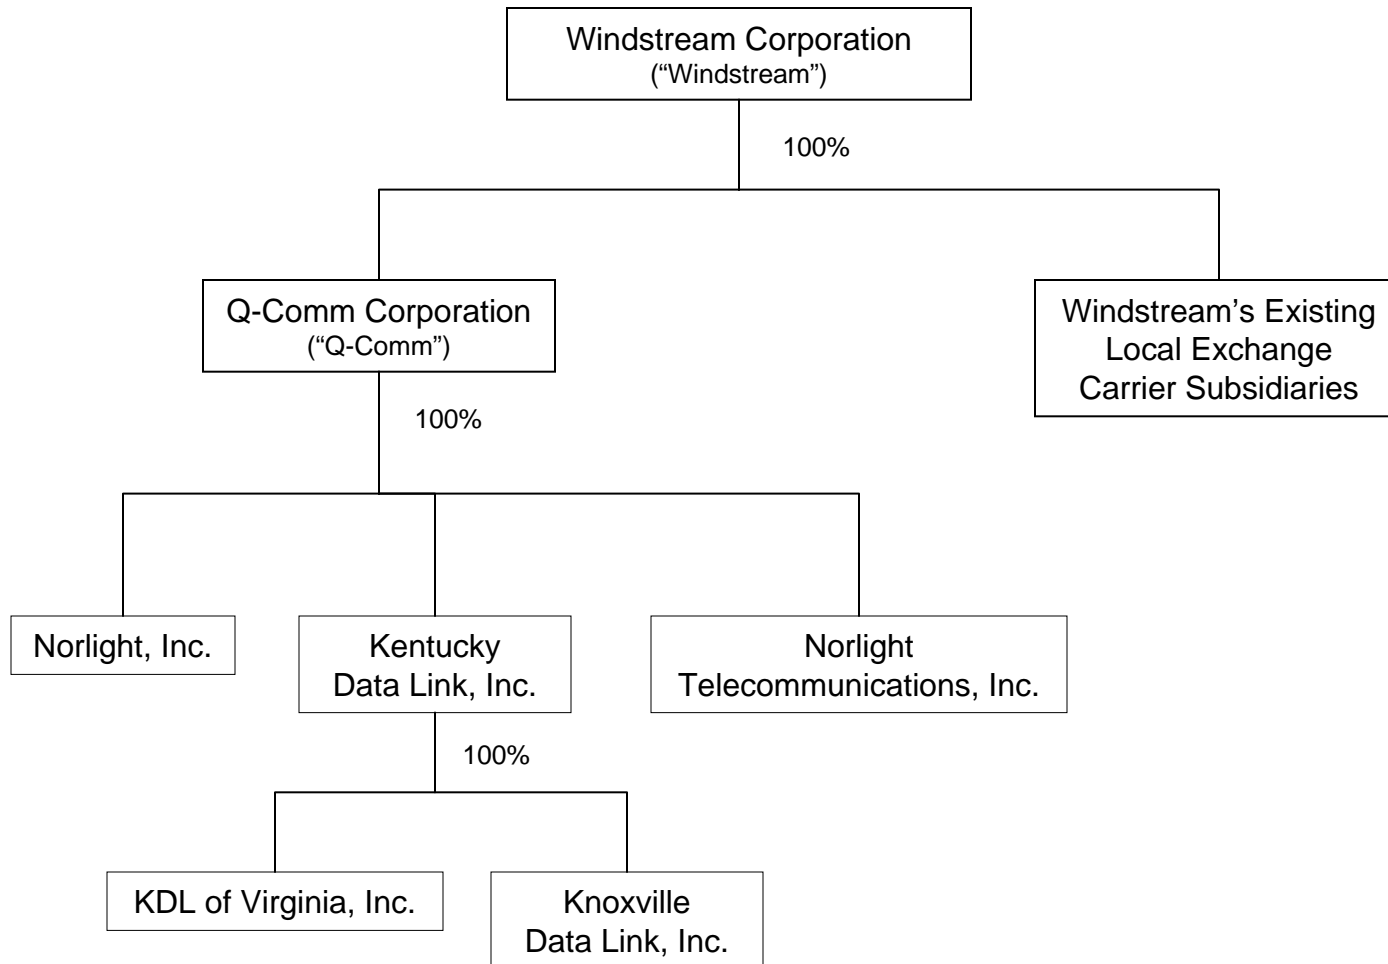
Windstream Corporation
(“Windstream”)

100%

Q-Comm Corporation
(“Q-Comm”)

Windstream’s Existing Local Exchange Carrier Subsidiaries

100%

Norlight, Inc.

Kentucky Data Link, Inc.

Norlight Telecommunications, Inc.

100%

KDL of Virginia, Inc.

Knoxville Data Link, Inc.